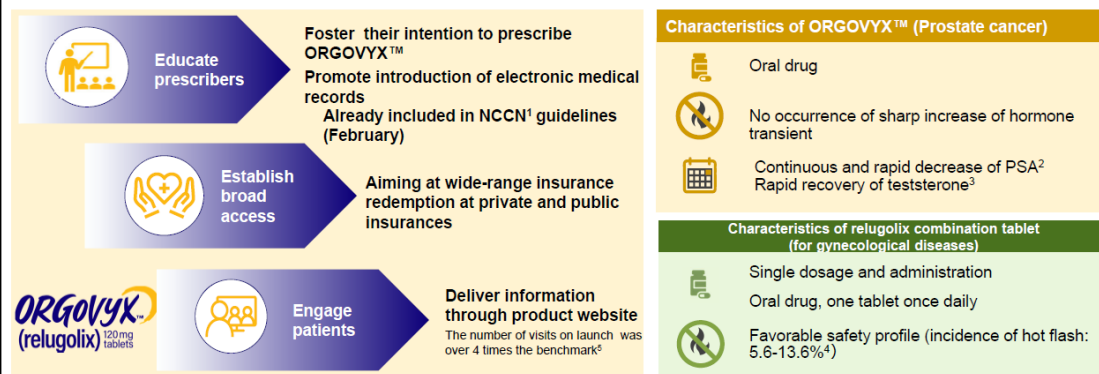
Educate prescribers

Foster their intention to prescribe ORGOVYX™

Promote introduction of electronic medical records

Already included in NCCN$^1$ guidelines (February)

Establish broad access

Aiming at wide-range insurance redemption at private and public insurances

ORGOVYX™ (relugolix) 120 mg tablets

Engage patients

Deliver information through product website

The number of visits on launch was over 4 times the benchmark$^5$

Characteristics of ORGOVYX™ (Prostate cancer)

Oral drug

No occurrence of sharp increase of hormone transient

Continuous and rapid decrease of PSA$^2$

Rapid recovery of teststerone$^3$

Characteristics of relugolix combination tablet (for gynecological diseases)

Single dosage and administration

Oral drug, one tablet once daily

Favorable safety profile (incidence of hot flash: 5.6-13.6%$^4$)